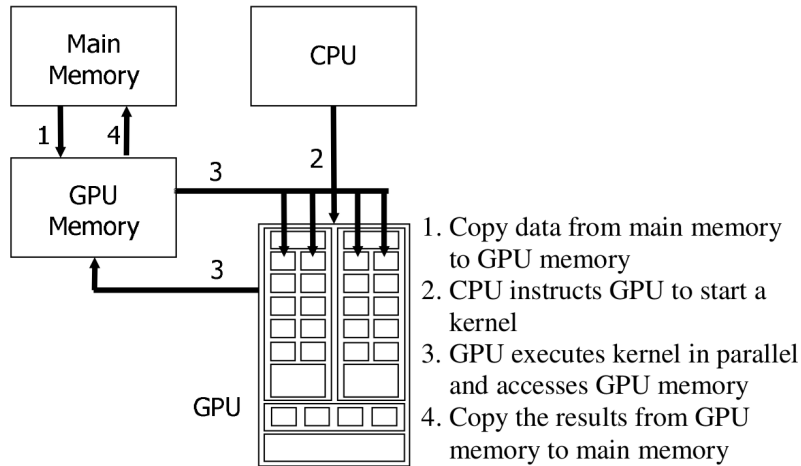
Main Memory

CPU

1

4

2

GPU Memory

3

3

GPU

1. Copy data from main memory to GPU memory
2. CPU instructs GPU to start a kernel
3. GPU executes kernel in parallel and accesses GPU memory
4. Copy the results from GPU memory to main memory